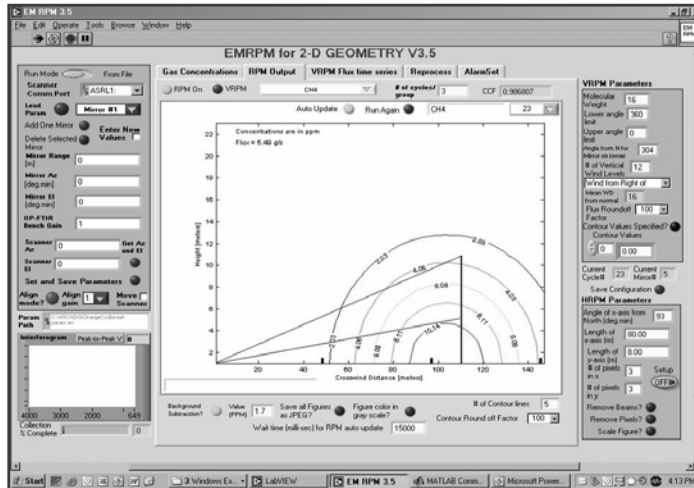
EM RPM 3.5

File Edit Operate Tools Browse Window Help

EMRPM for 2-D GEOMETRY V3.5

Run Mode From File

Scanner Comm Port ASRL1:

Load Param Mirror #1

Add One Mirror

Delete Selected Mirror

Enter New Values

Mirror Range [m] 0

Mirror Az [deg.min] 0

Mirror El [deg.min] 0

OP-FTIR Bench Gain 1

Scanner Az 0

Get Az and El

Scanner El 0

Set and Save Parameters

Align mode? Align gain 1 Move Scanner

Param Path

Interferogram Peak-to-Peak V 0

4000 3000 2000 649

Collection % Complete 0

Gas Concentrations RPM Output VRPM Flux time series Reprocess AlarmSet

RPM On VRPM CH4 # of cycles/group 3 CCF 0.986807

Auto Update Run Again CH4 23

Concentrations are in ppm

Flux = 5.49 g/s

Height [meters]

22 20 18 16 14 12 10 8 6 4 2

2.03 4.06 6.08 8.11 10.14 2.03 4.06 6.08 8.11 10.14 2.03 4.05

20 40 60 80 100 120 140

Crosswind Distance [meters]

Background Subtraction? Value (PPM) 1.7 Save all Figures as JPEG? Figure color in gray scale?

Wait time (milli-sec) for RPM auto update 15000

# of Contour lines 5

Contour Round off Factor 100

VRPM Parameters

Molecular Weight 16

Lower angle limit 360

Upper angle limit 0

Angle from N for Mirror on tower 304

# of Vertical Wind Levels 12

Wind from Right of

Mean WD from normal 16

Flux Roundoff Factor 100

Contour Values Specified?

Contour Values

0 0.00

Current Cycle# 23 Current Mirror# 5

Save Configuration

HRPM Parameters

Angle of x-axis from North (deg.min) 93

Length of x-axis (m) 80.00

Length of y-axis (m) 8.00

# of pixels in x 3

Setup OFF

# of pixels in y 3

Remove Beams?

Remove Pixels?

Scale Figure?

Start 3 Windows Ex... LabVIEW EM RPM 3.5 MATLAB Comm... Microsoft Power... 4:13 PM